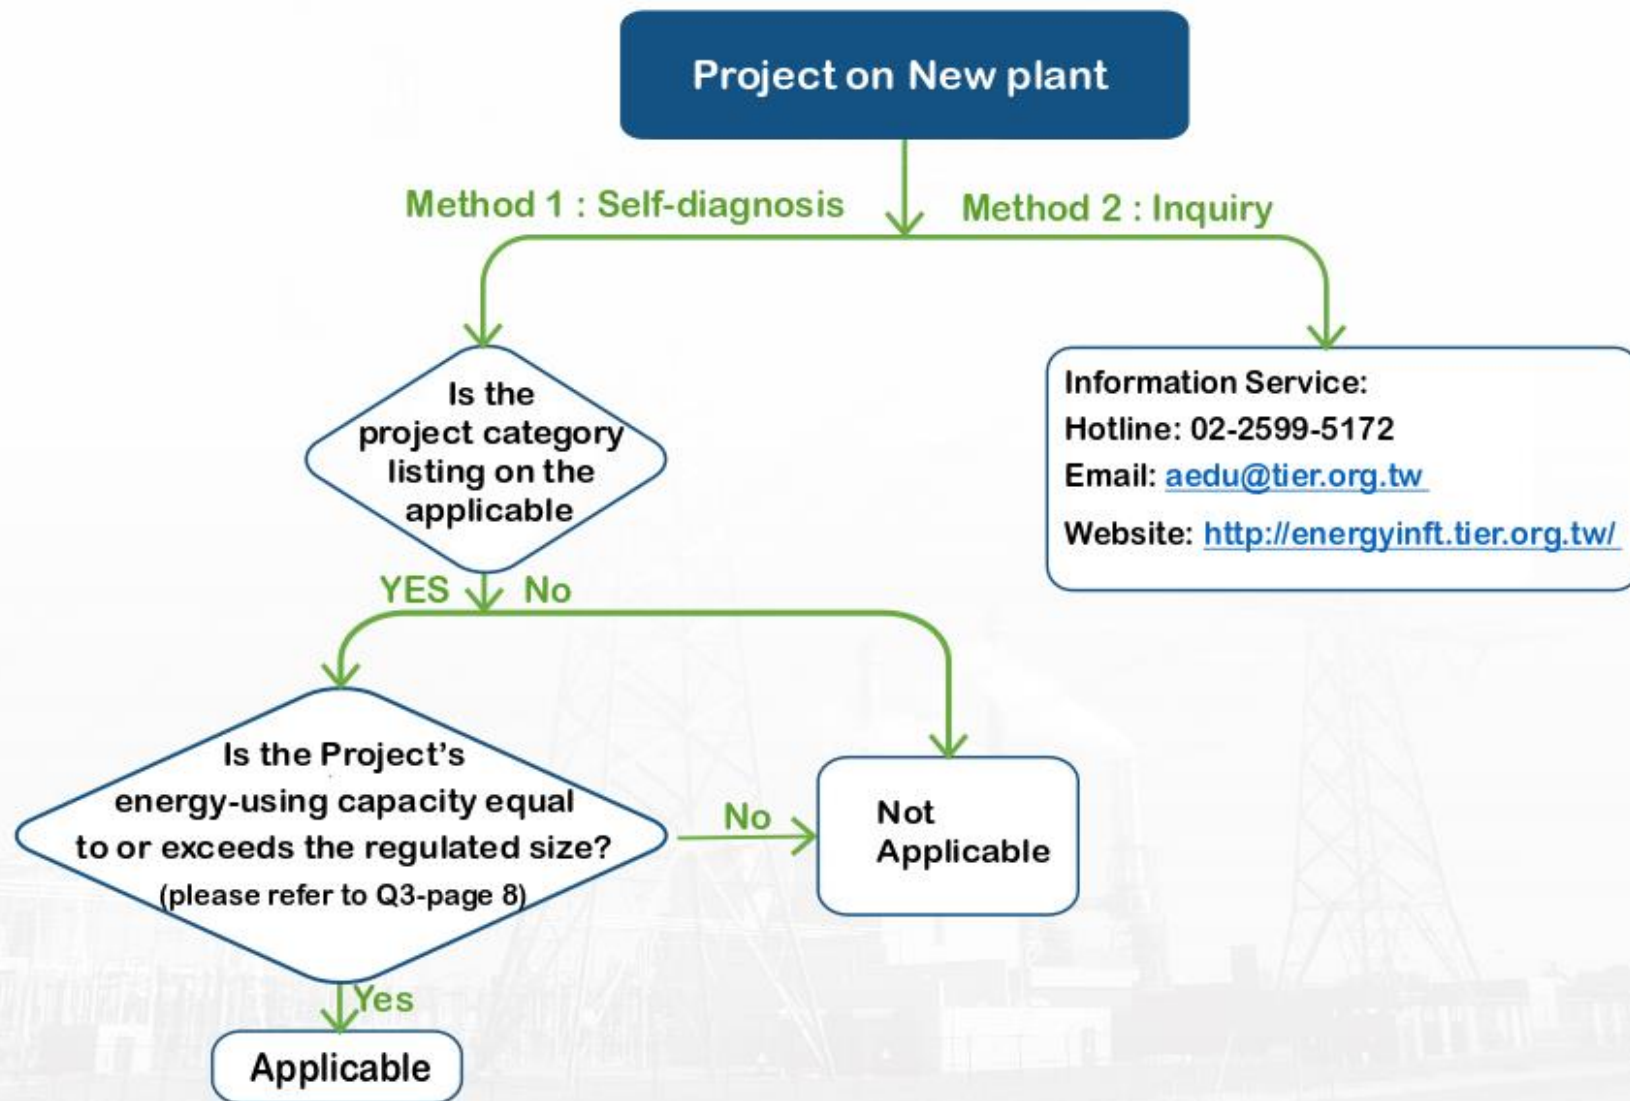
Project on New plant

Method 1 : Self-diagnosis

Method 2 : Inquiry

Is the project category listing on the applicable

Information Service:
Hotline: 02-2599-5172
Email: aedu@tier.org.tw
Website: http://energyinft.tier.org.tw/

YES

No

Is the Project's energy-using capacity equal to or exceeds the regulated size? (please refer to Q3-page 8)

No

Not Applicable

Yes

Applicable